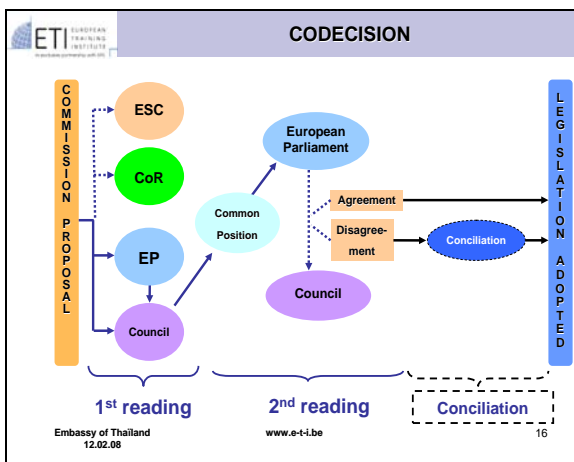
ETI EUROPEAN TRAINING INSTITUTE
investment partnership with EPI

CODECISION

COMMISSION PROPOSAL

ESC

CoR

EP

Council

Common Position

European Parliament

Agreement

Disagreement

Conciliation

Council

LEGISLATION ADOPTED

1st reading

2nd reading

Conciliation

Embassy of Thailand
12.02.08

www.e-t-i.be

16